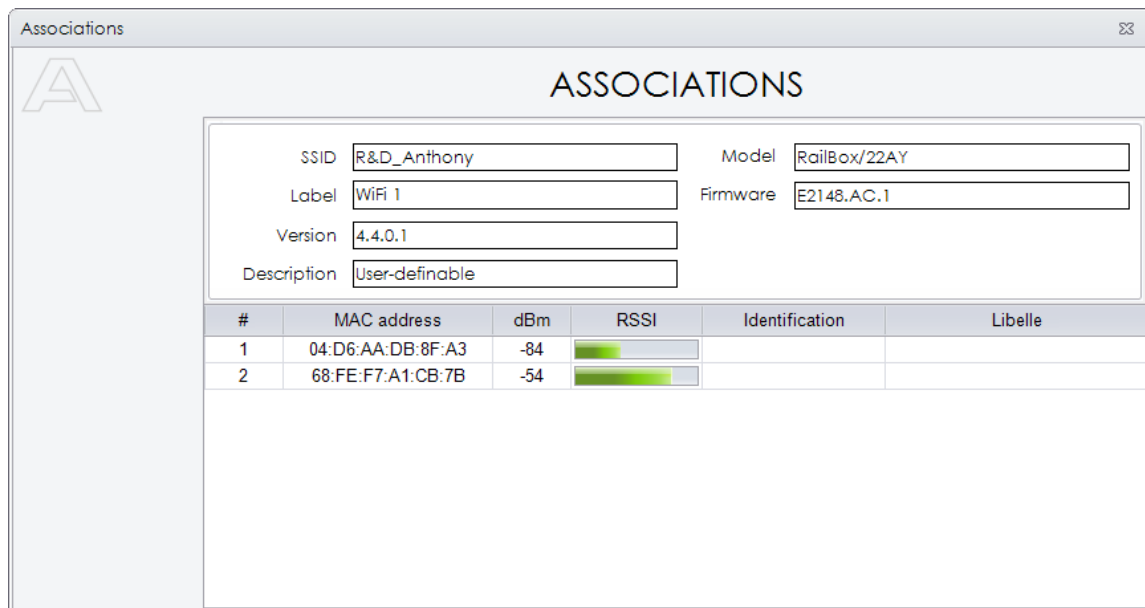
Associations

ASSOCIATIONS

SSID R&D_Anthony
Label WiFi 1
Version 4.4.0.1
Description User-definable
Model RailBox/22AY
Firmware E2148.AC.1

| # | MAC address | dBm | RSSI | Identification | Libelle |
|---|---|---|---|---|---|
| 1 | 04:D6:AA:DB:8F:A3 | -84 | | | |
| 2 | 68:FE:F7:A1:CB:7B | -54 | | | |